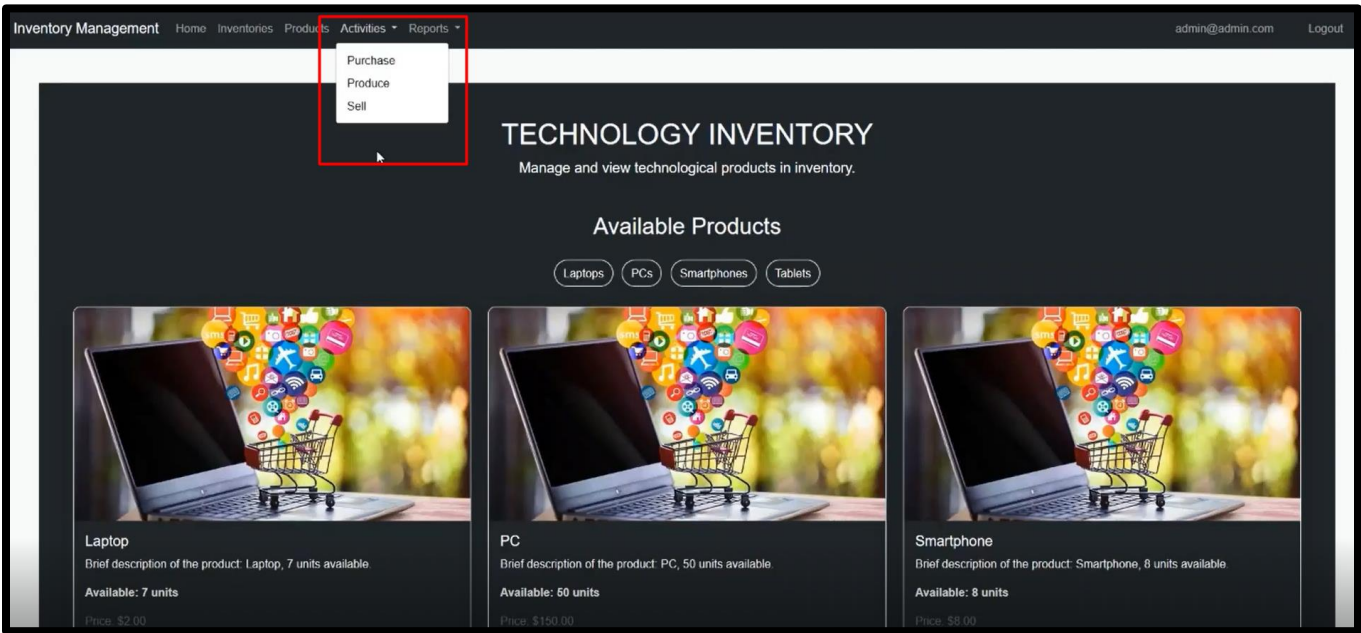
Inventory Management Home Inventories Products Activities Reports

admin@admin.com Logout

Purchase
Produce
Sell

TECHNOLOGY INVENTORY

Manage and view technological products in inventory.

Available Products

Laptops PCs Smartphones Tablets

Laptop
Brief description of the product: Laptop, 7 units available.
Available: 7 units
Price: $2.00

PC
Brief description of the product: PC, 50 units available.
Available: 50 units
Price: $150.00

Smartphone
Brief description of the product: Smartphone, 8 units available.
Available: 8 units
Price: $8.00